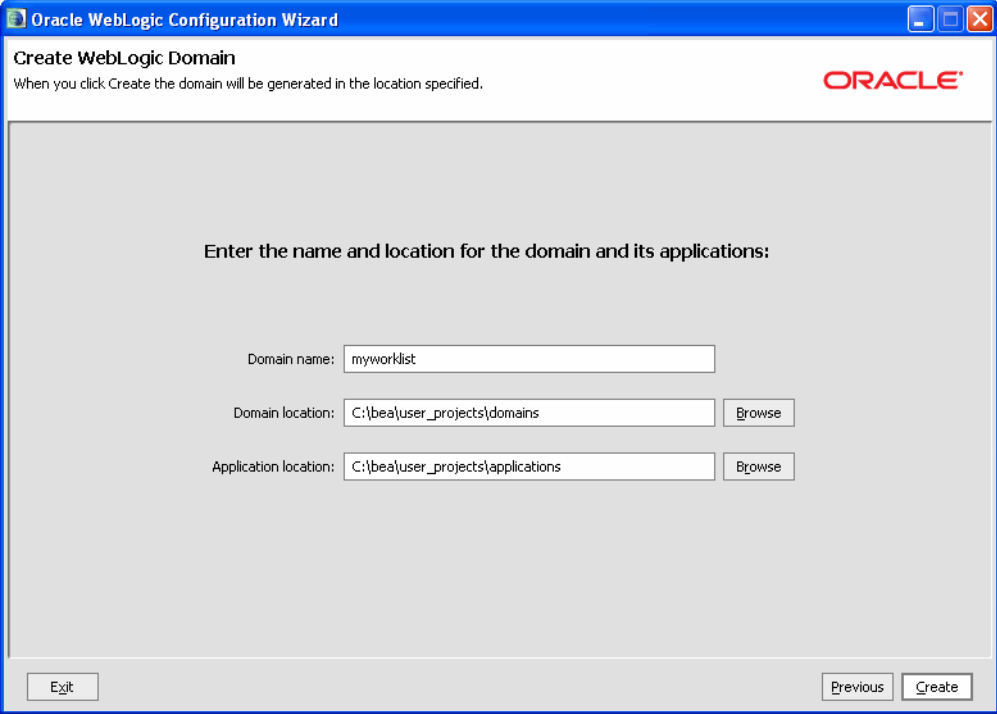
Oracle WebLogic Configuration Wizard

Create WebLogic Domain
When you click Create the domain will be generated in the location specified.

ORACLE

Enter the name and location for the domain and its applications:

Domain name: myworklist

Domain location: C:\bea\user_projects\domains Browse

Application location: C:\bea\user_projects\applications Browse

Exit

Previous Create